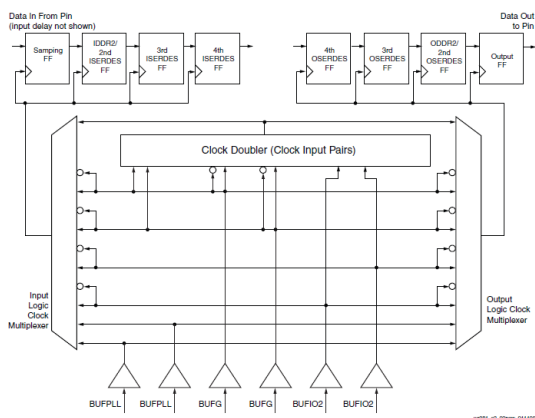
Data In From Pin
(input delay not shown)

Samping FF

IDDR2/ 2nd ISERDES FF

3rd ISERDES FF

4th ISERDES FF

Data Out to Pin

4th OSERDES FF

3rd OSERDES FF

ODDR2/ 2nd OSERDES FF

Output FF

Clock Doubler (Clock Input Pairs)

Input Logic Clock Multiplexer

Output Logic Clock Multiplexer

BUFPLL

BUFPLL

BUFG

BUFG

BUFIO2

BUFIO2

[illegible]